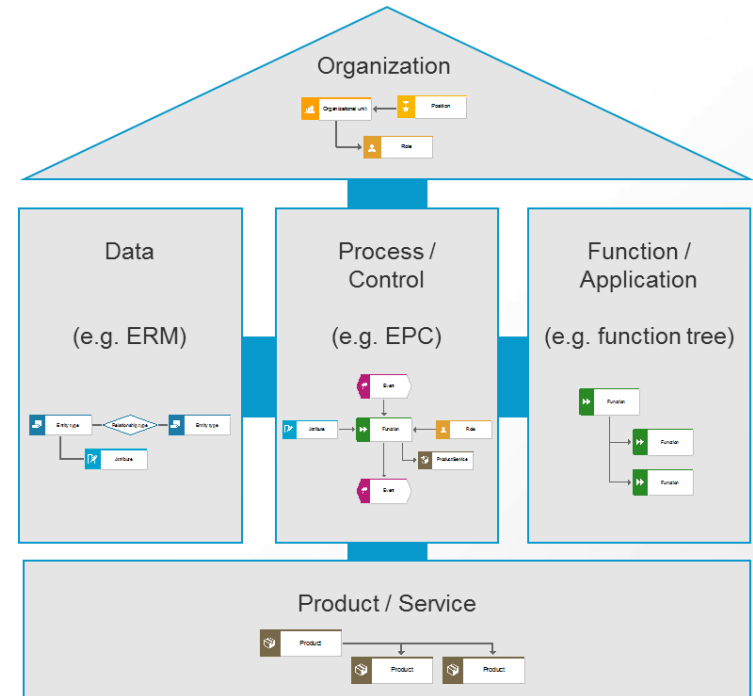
Organization

Organizational unit

Position

Role

Data

(e.g. ERM)

Entity type

Relationship type

Entity type

Attribute

Process / Control

(e.g. EPC)

Event

Attribute

Function

Role

Product/Service

Event

Function / Application

(e.g. function tree)

Function

Function

Function

Product / Service

Product

Product

Product